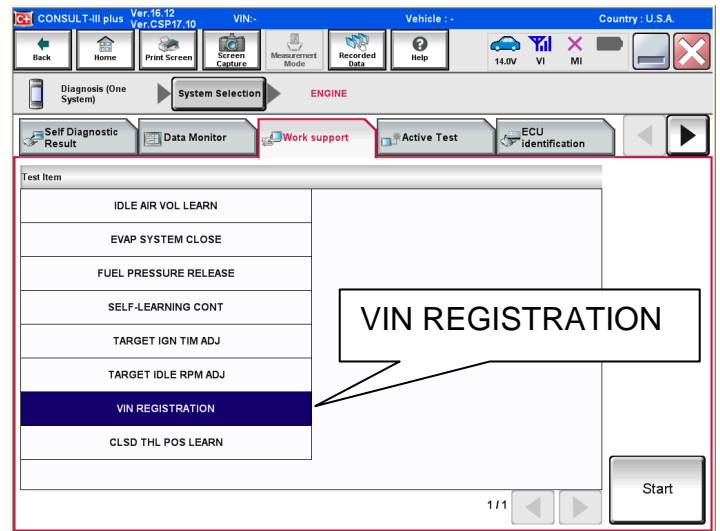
CONSULT-III plus Ver.16.12 Ver.CSP17.10 VIN:- Vehicle : - Country : U.S.A.

Back
Home
Print Screen
Screen Capture
Measurement Mode
Recorded Data
Help
14.0V
VI
MI

Diagnosis (One System)
System Selection
ENGINE

Self Diagnostic Result
Data Monitor
Work support
Active Test
ECU identification

Test Item

IDLE AIR VOL LEARN
EVAP SYSTEM CLOSE
FUEL PRESSURE RELEASE
SELF-LEARNING CONT
TARGET IGN TIM ADJ
TARGET IDLE RPM ADJ
VIN REGISTRATION
CLSD THL POS LEARN

VIN REGISTRATION

1/1

Start